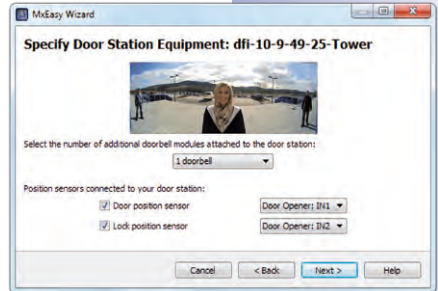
MxEasy Wizard

Specify Door Station Equipment: dfi-10-9-49-25-Tower

Select the number of additional doorbell modules attached to the door station:

1 doorbell

Position sensors connected to your door station:

Door position sensor

Door Opener: IN1

Lock position sensor

Door Opener: IN2

Cancel

< Back

Next >

Help